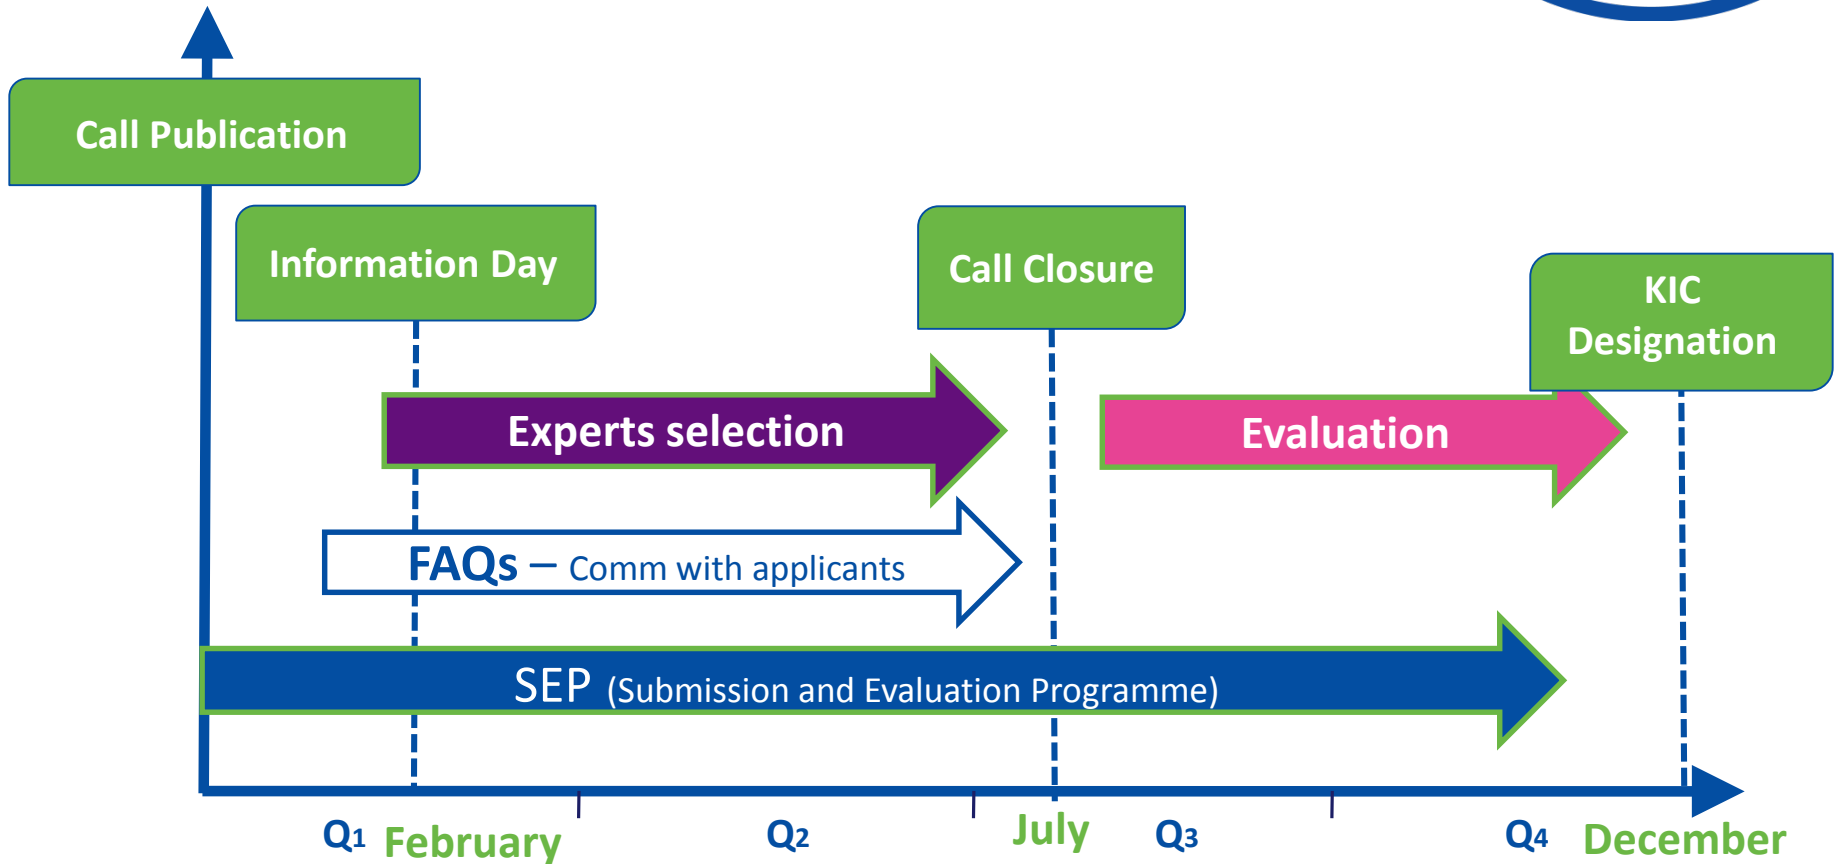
Call Publication

Information Day

Call Closure

KIC Designation

Experts selection

Evaluation

FAQs – Comm with applicants

SEP (Submission and Evaluation Programme)

Q1 February Q2 July Q3 Q4 December